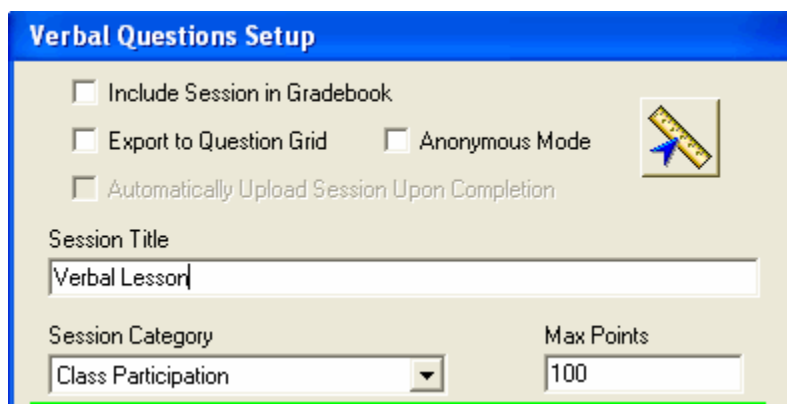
Verbal Questions Setup

Include Session in Gradebook

Export to Question Grid

Anonymous Mode

Automatically Upload Session Upon Completion

Session Title

Verbal Lesson

Session Category

Max Points

Class Participation

100